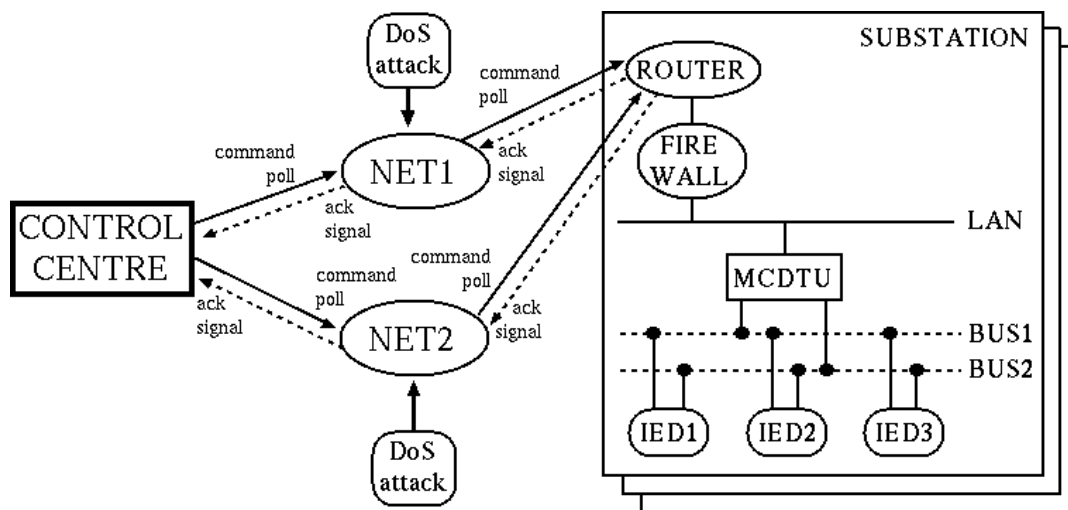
DoS attack

command poll

ROUTER

SUBSTATION

command poll

ack signal

NET1

FIRE WALL

CONTROL CENTRE

ack signal

LAN

command poll

command poll

MCDTU

ack signal

ack signal

NET2

BUS1

BUS2

IED1

IED2

IED3

DoS attack